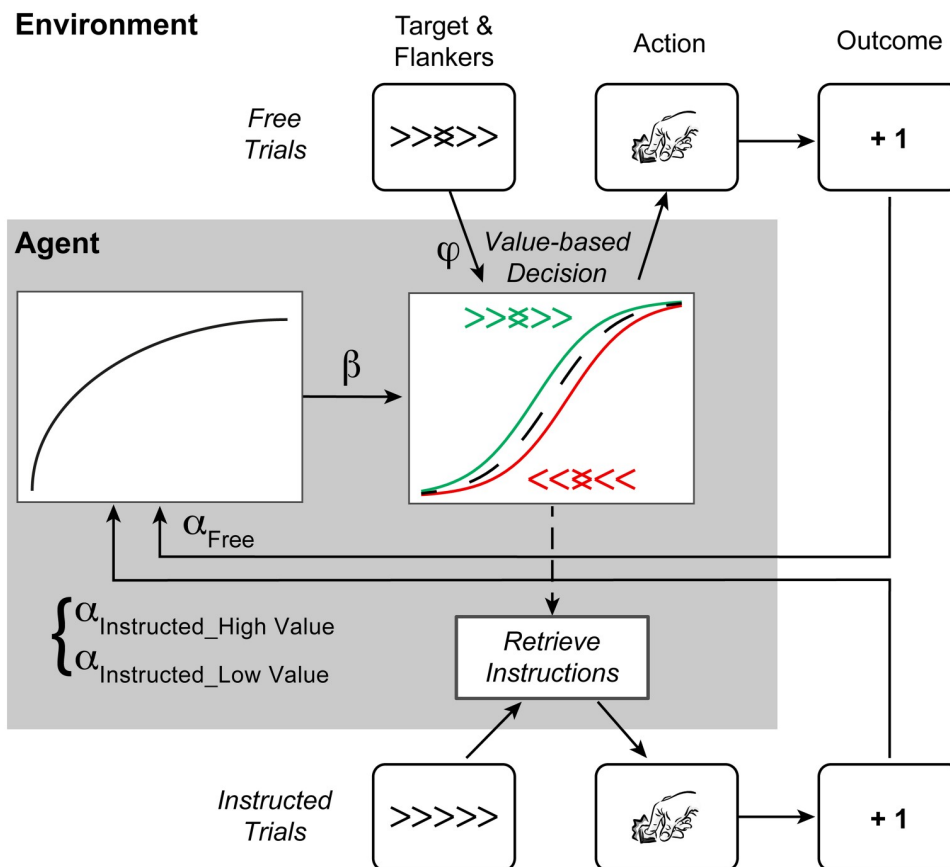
Environment

Target & Flankers

Action

Outcome

Free Trials

>>><>>

+ 1

Agent

φ

Value-based Decision

>>><>>

β

<<><<

$\alpha_{\text{Free}}$

$\alpha_{\text{Instructed\_High Value}}$
$\alpha_{\text{Instructed\_Low Value}}$

Retrieve Instructions

Instructed Trials

>>>>>

+ 1